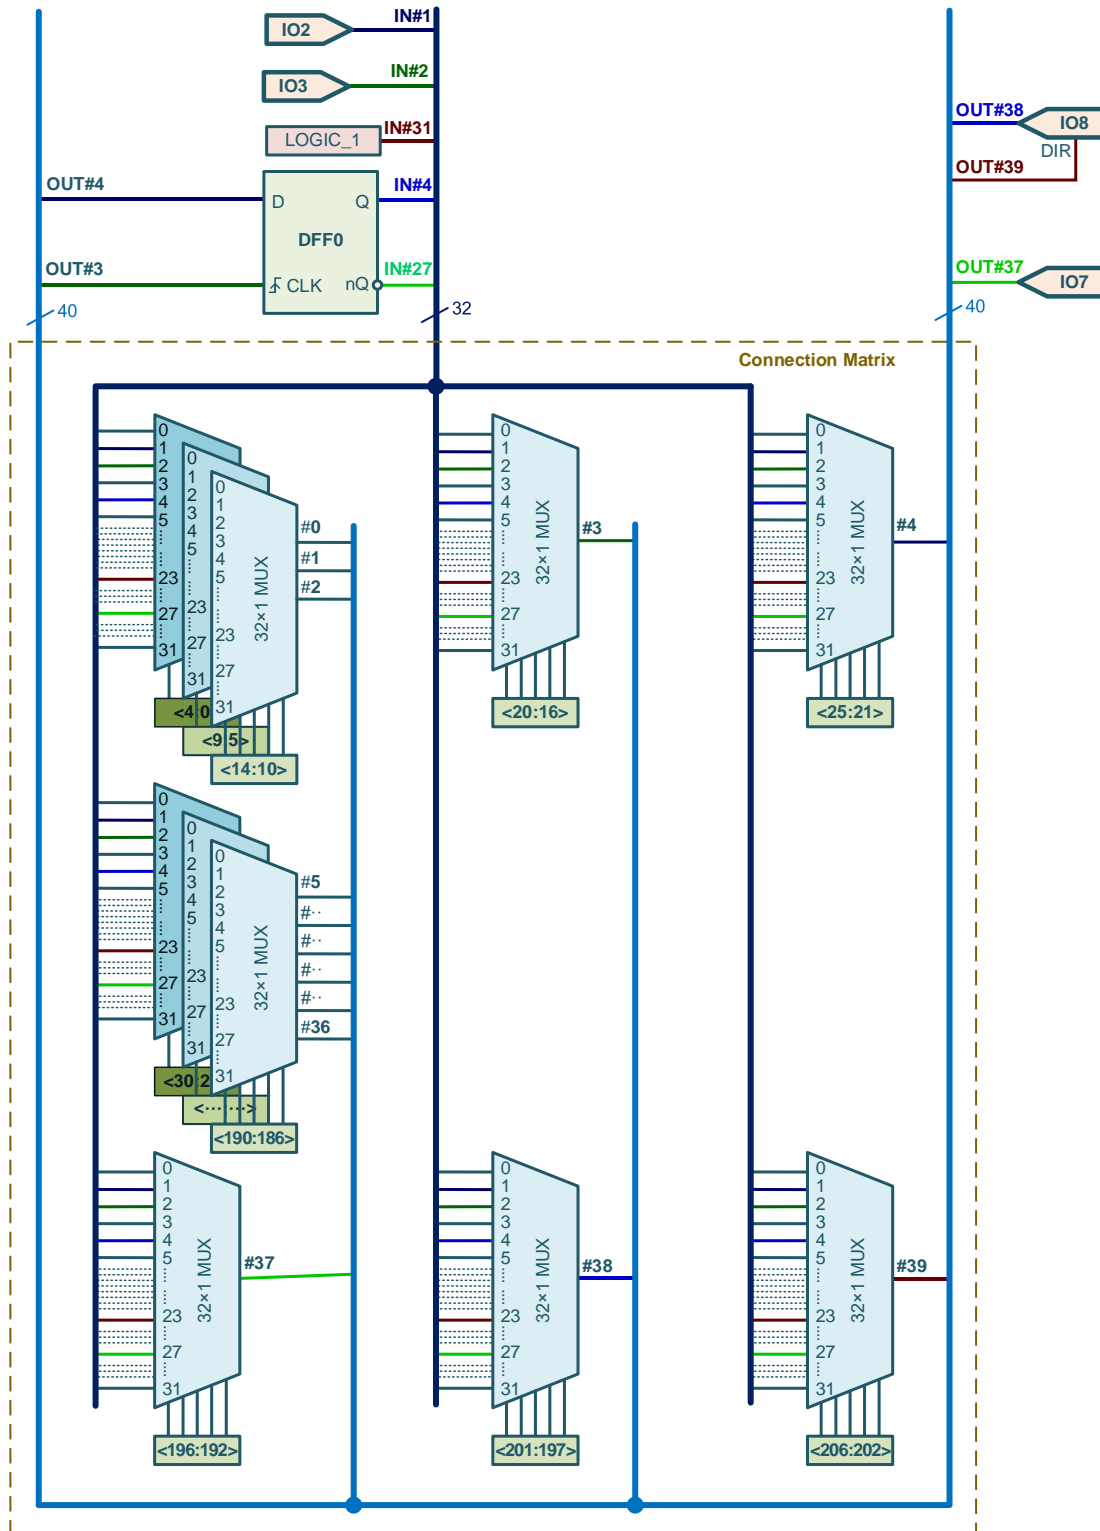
IO2
IN#1
IO3
IN#2
LOGIC_1
IN#31
OUT#4
D
Q
IN#4
DFF0
OUT#3
CLK
nQ
IN#27
40
32
OUT#38
IO8
DIR
OUT#39
OUT#37
IO7
40
Connection Matrix

0 1 2 3 4 5 23 27 31
0 1 2 3 4 5 23 27 31
0 1 2 3 4 5 23 27 31
32×1 MUX
#0
#1
#2
<4 0
<9 5>
<14:10>

0 1 2 3 4 5 23 27 31
32×1 MUX
#3
<20:16>

0 1 2 3 4 5 23 27 31
32×1 MUX
#4
<25:21>

0 1 2 3 4 5 23 27 31
0 1 2 3 4 5 23 27 31
0 1 2 3 4 5 23 27 31
32×1 MUX
#5
#··
#··
#··
#··
#36
<30 2
<··· ··>
<190:186>

0 1 2 3 4 5 23 27 31
32×1 MUX
#37
<196:192>

0 1 2 3 4 5 23 27 31
32×1 MUX
#38
<201:197>

0 1 2 3 4 5 23 27 31
32×1 MUX
#39
<206:202>